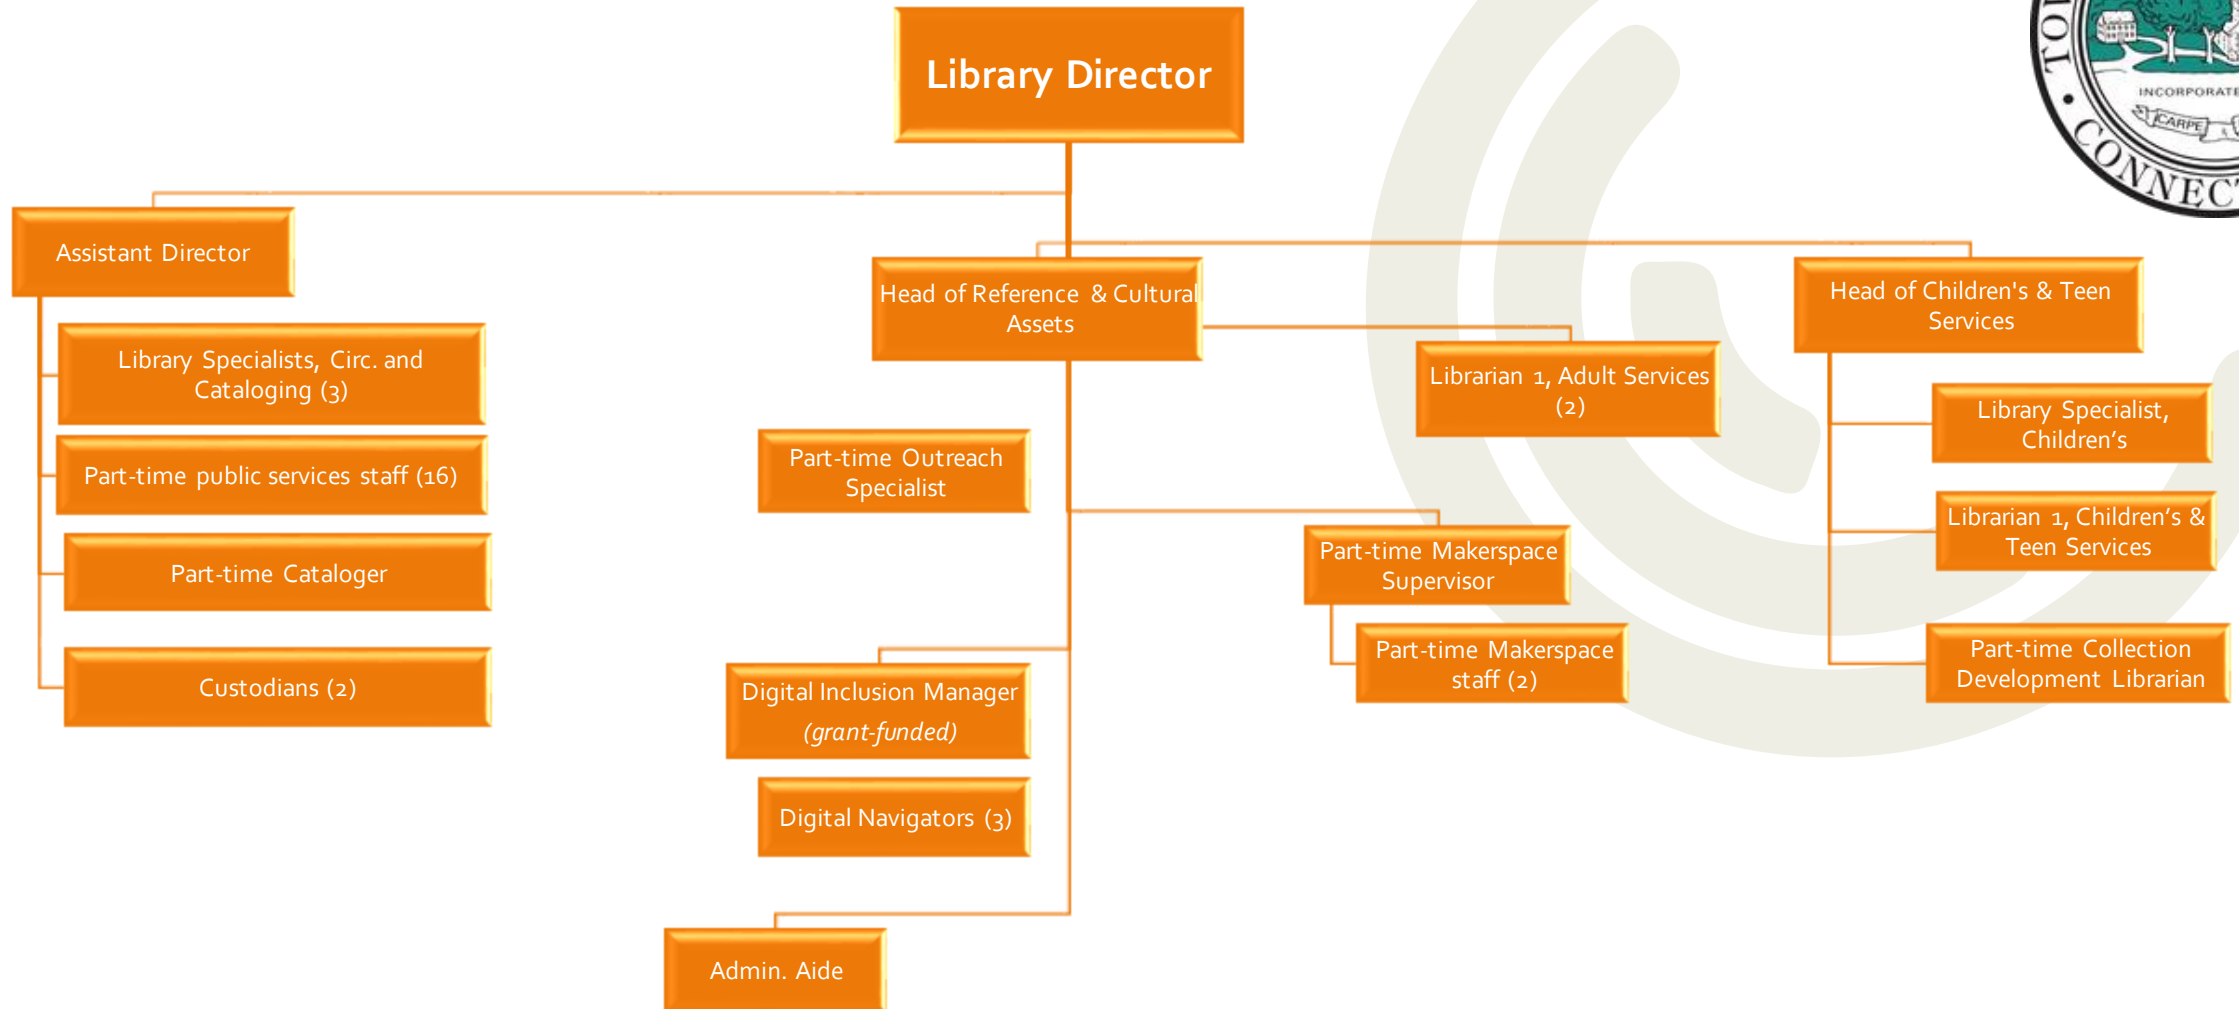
Library Director

Assistant Director

Library Specialists, Circ. and Cataloging (3)

Part-time public services staff (16)

Part-time Cataloger

Custodians (2)

Head of Reference & Cultural Assets

Part-time Outreach Specialist

Digital Inclusion Manager
*(grant-funded)*

Digital Navigators (3)

Admin. Aide

Librarian 1, Adult Services (2)

Part-time Makerspace Supervisor

Part-time Makerspace staff (2)

Head of Children's & Teen Services

Library Specialist, Children's

Librarian 1, Children's & Teen Services

Part-time Collection Development Librarian

TO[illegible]
INCORPORATE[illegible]
CARPE
CONNEC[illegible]